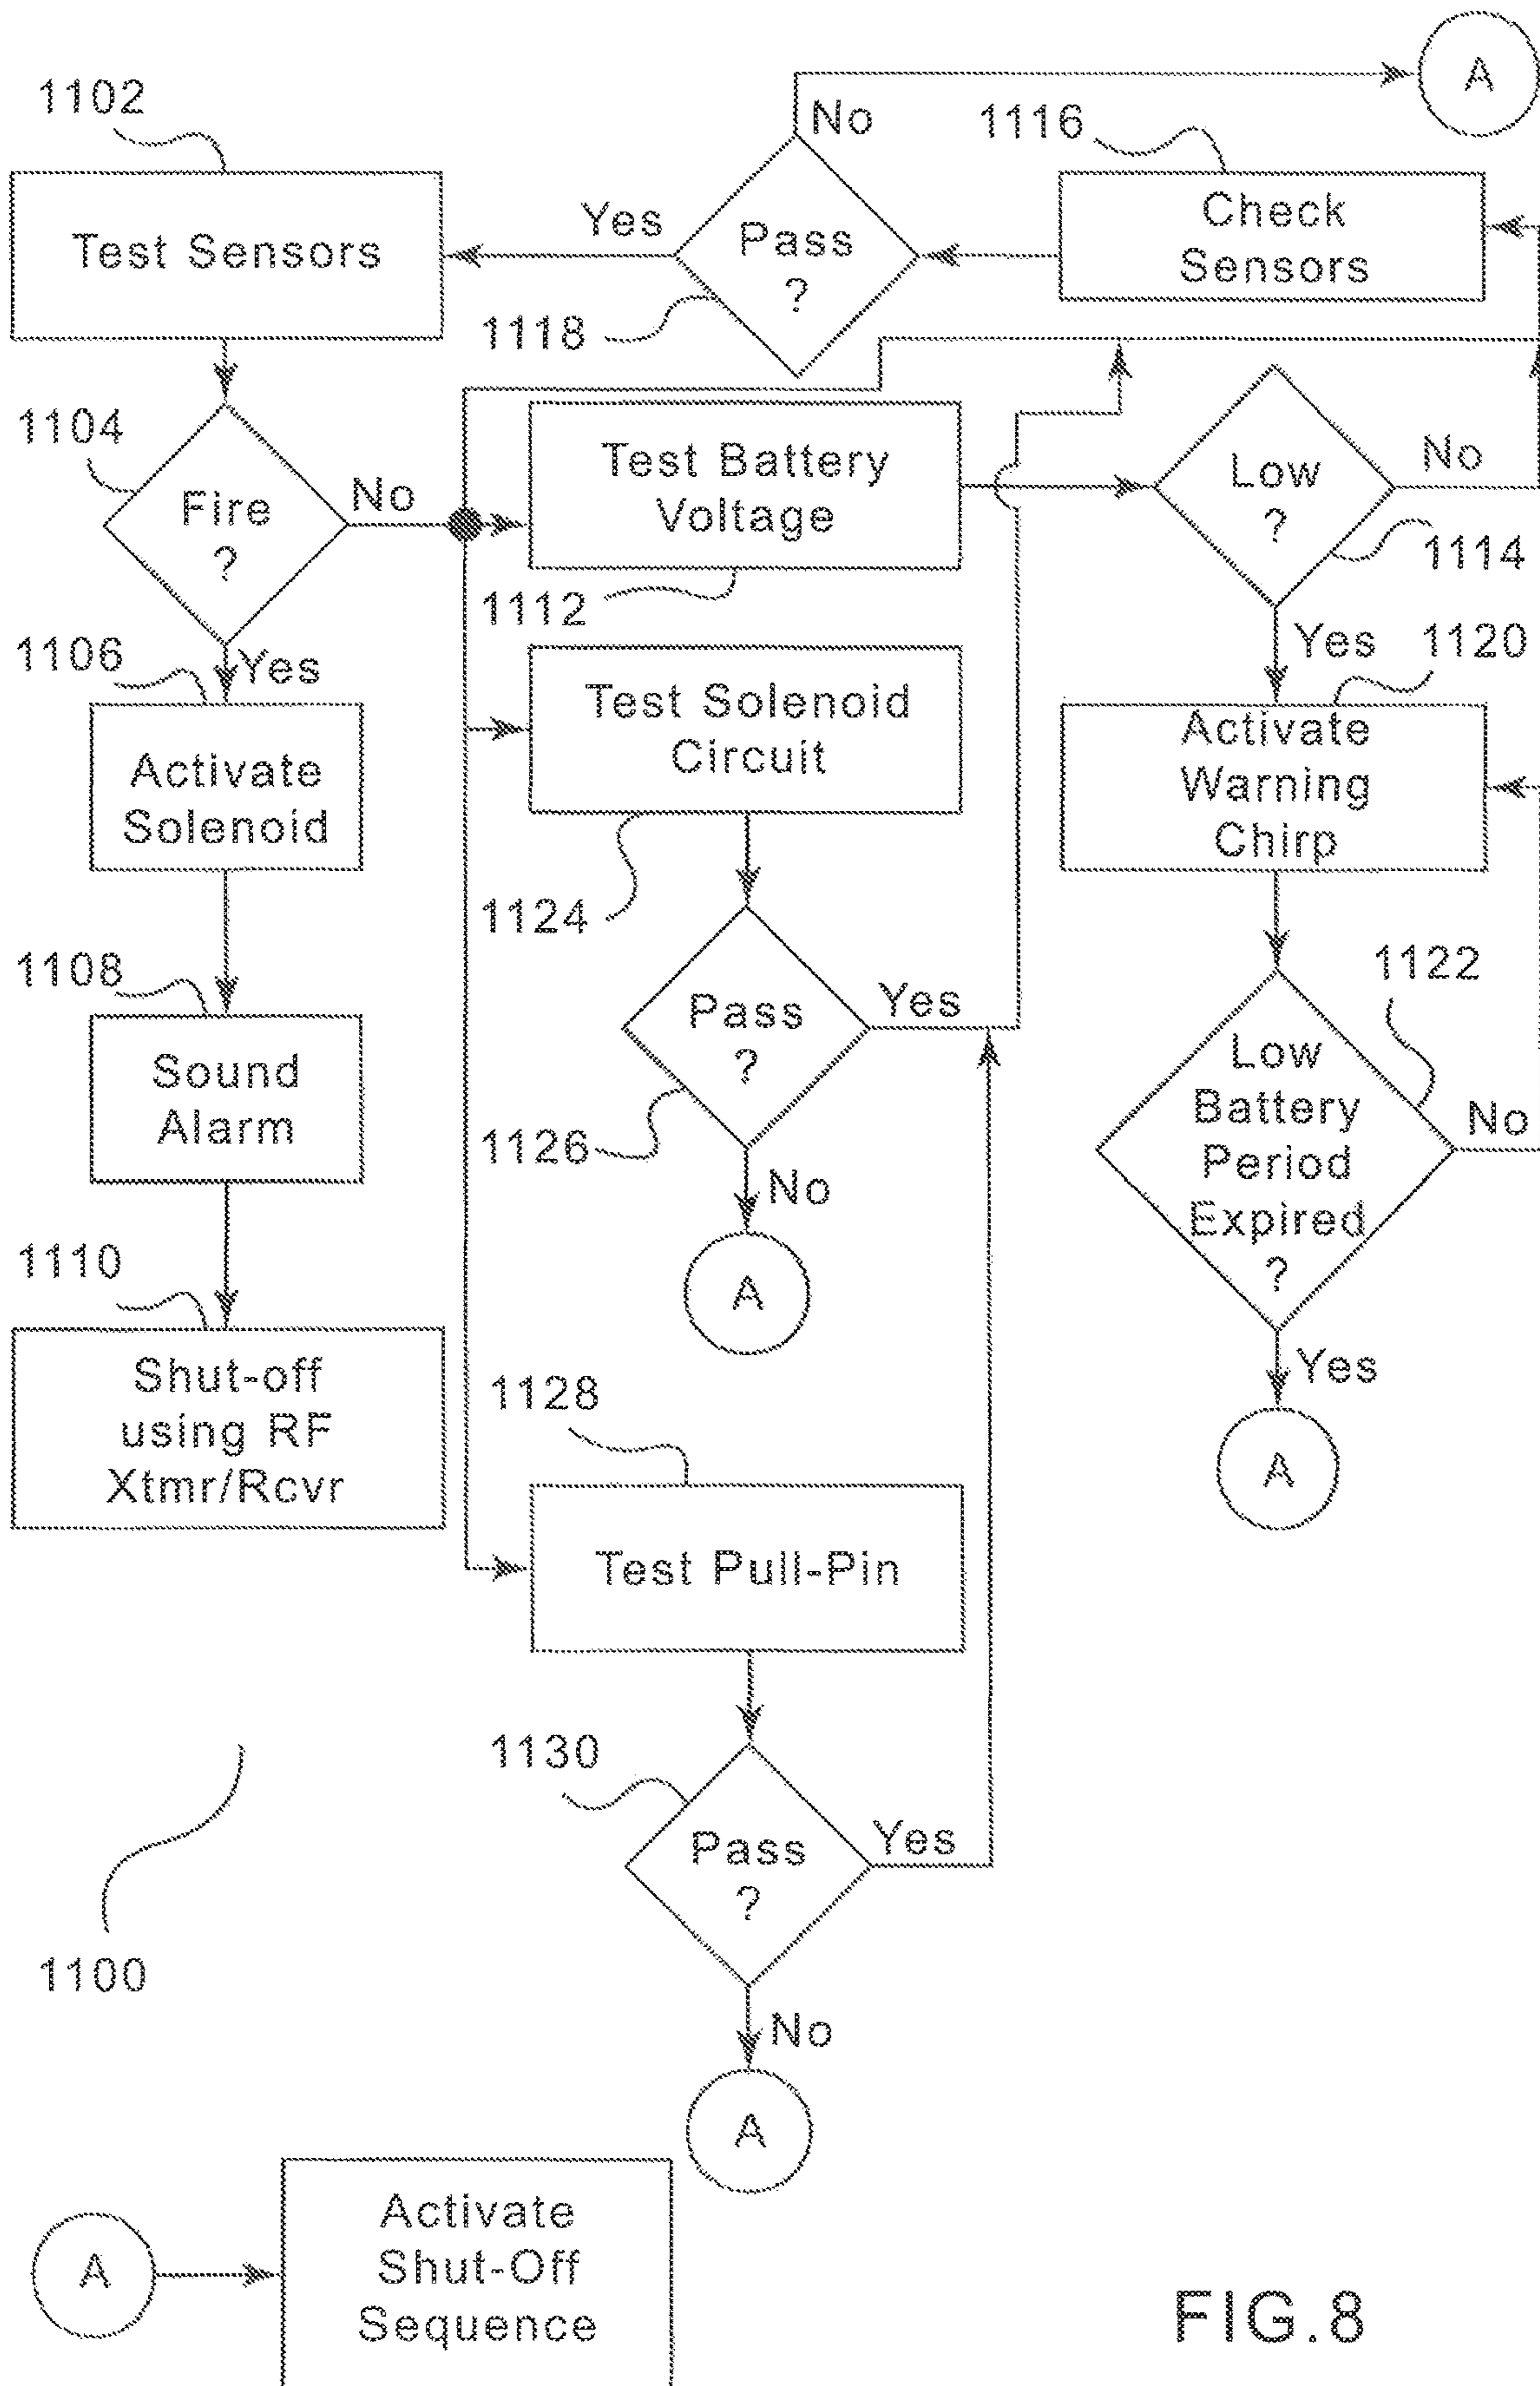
1102
Test Sensors
No
A
1116
Check Sensors
Yes
Pass ?
1118
1104
Fire ?
No
Test Battery Voltage
Low ?
No
1114
1112
Yes
1120
1106
Yes
Activate Solenoid
Test Solenoid Circuit
Activate Warning Chirp
1124
1108
Sound Alarm
Pass ?
Yes
1122
1126
Low Battery Period Expired ?
No
No
A
1110
Shut-off using RF Xtmr/Rcvr
Yes
A
1128
Test Pull-Pin
1130
Pass ?
Yes
1100
No
A
A
Activate Shut-Off Sequence
FIG.8